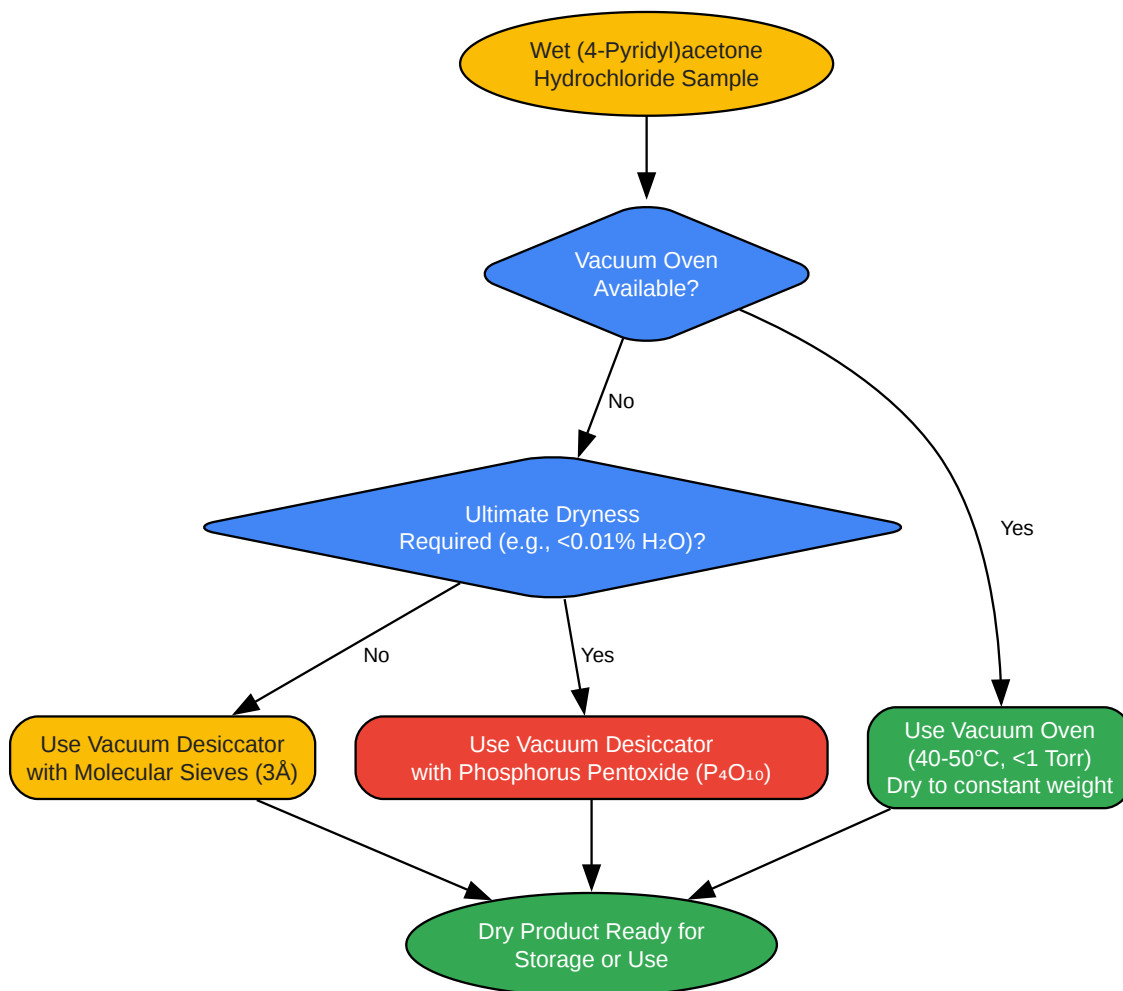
Wet (4-Pyridyl)acetone Hydrochloride Sample

Vacuum Oven Available?

No

Yes

Ultimate Dryness Required (e.g., <0.01% $H_2O$)?

No

Yes

Use Vacuum Desiccator with Molecular Sieves (3Å)

Use Vacuum Desiccator with Phosphorus Pentoxide ($P_4O_{10}$)

Use Vacuum Oven (40-50°C, <1 Torr) Dry to constant weight

Dry Product Ready for Storage or Use